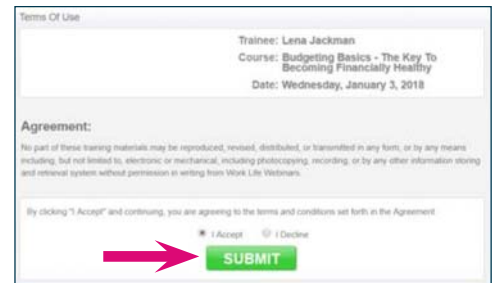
Terms Of Use

Trainee: Lena Jackman

Course: Budgeting Basics - The Key To Becoming Financially Healthy

Date: Wednesday, January 3, 2018

Agreement:

No part of these training materials may be reproduced, revised, distributed, or transmitted in any form, or by any means including, but not limited to, electronic or mechanical, including photocopying, recording, or by any other information storing and retrieval system without permission in writing from Work Life Webinars.

By clicking "I Accept" and continuing, you are agreeing to the terms and conditions set forth in the Agreement

I Accept  I Decline

SUBMIT